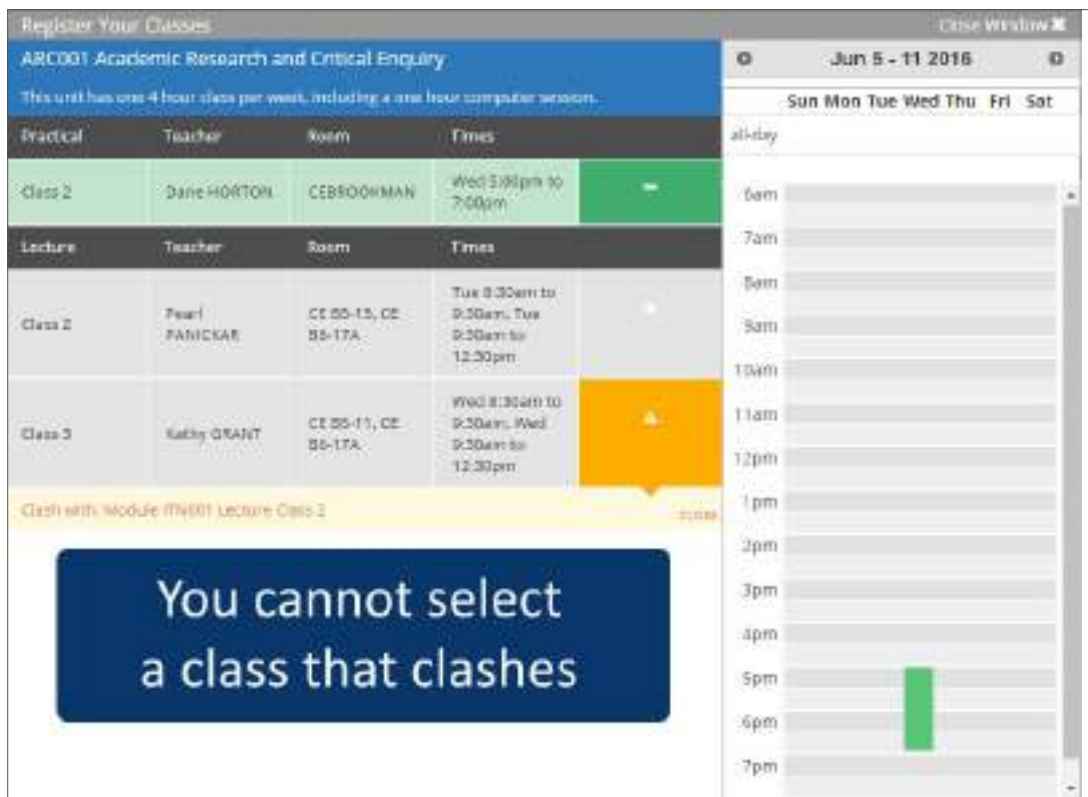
Register Your Classes

Close Window ✖

ARC001 Academic Research and Critical Enquiry

This unit has one 4 hour class per week, including a one hour computer session.

| Practical | Teacher | Room | Times | |
|---|---|---|---|---|
| Class 2 | Dane HORTON | CEBROOKMAN | Wed 5:00pm to 7:00pm | − |

| Lecture | Teacher | Room | Times | |
|---|---|---|---|---|
| Class 2 | Pearl PANICKAR | CE B5-15, CE B5-17A | Tue 8:30am to 9:30am, Tue 9:30am to 12:30pm | + |
| Class 3 | Kathy GRANT | CE B5-11, CE B5-17A | Wed 8:30am to 9:30am, Wed 9:30am to 12:30pm | ⚠ |

Clash with: Module ITN001 Lecture Class 2

close

You cannot select a class that clashes

Jun 5 - 11 2016

Sun Mon Tue Wed Thu Fri Sat

all-day

6am

7am

8am

9am

10am

11am

12pm

1pm

2pm

3pm

4pm

5pm

6pm

7pm